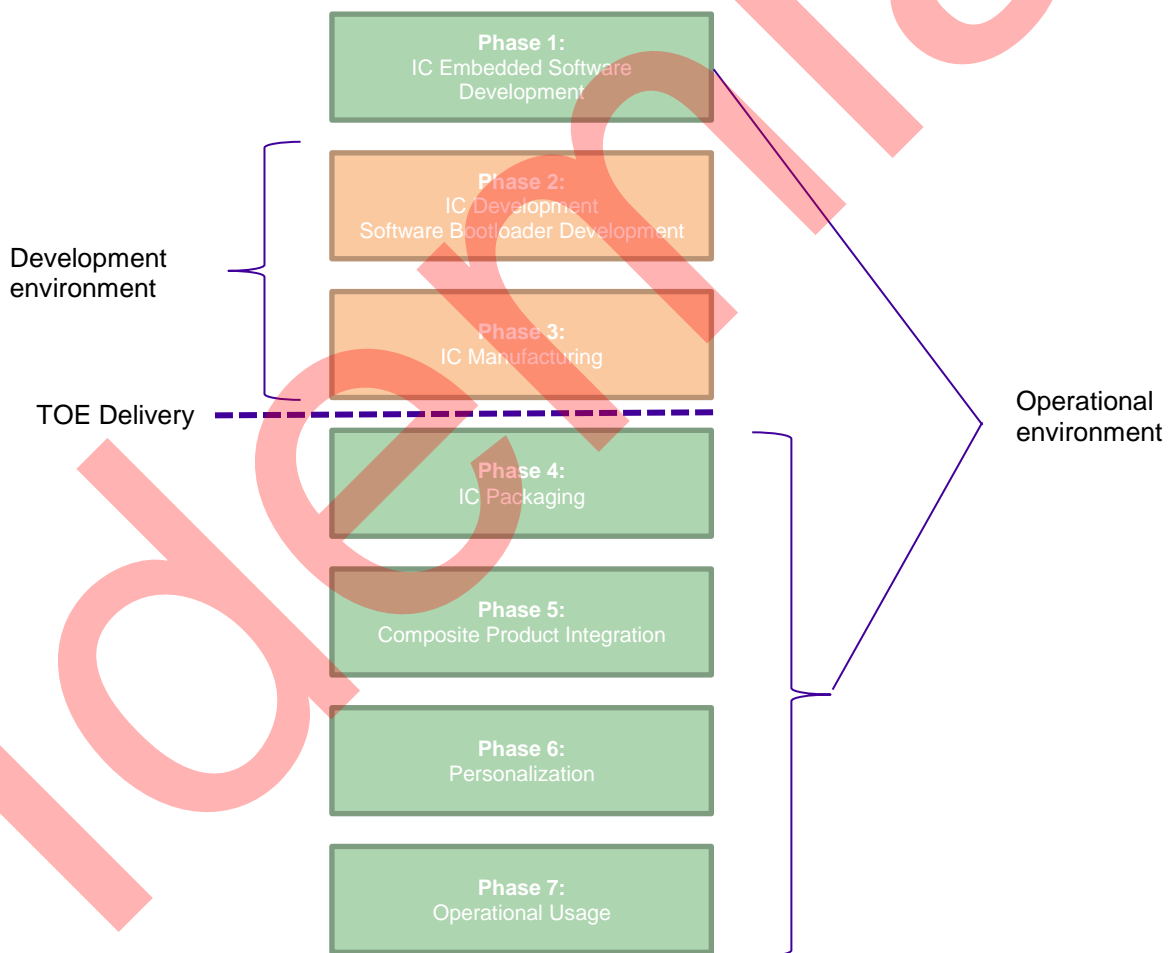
Phase 1:
IC Embedded Software Development

Development environment

Phase 2:
IC Development
Software Bootloader Development

Phase 3:
IC Manufacturing

TOE Delivery

Operational environment

Phase 4:
IC Packaging

Phase 5:
Composite Product Integration

Phase 6:
Personalization

Phase 7:
Operational Usage